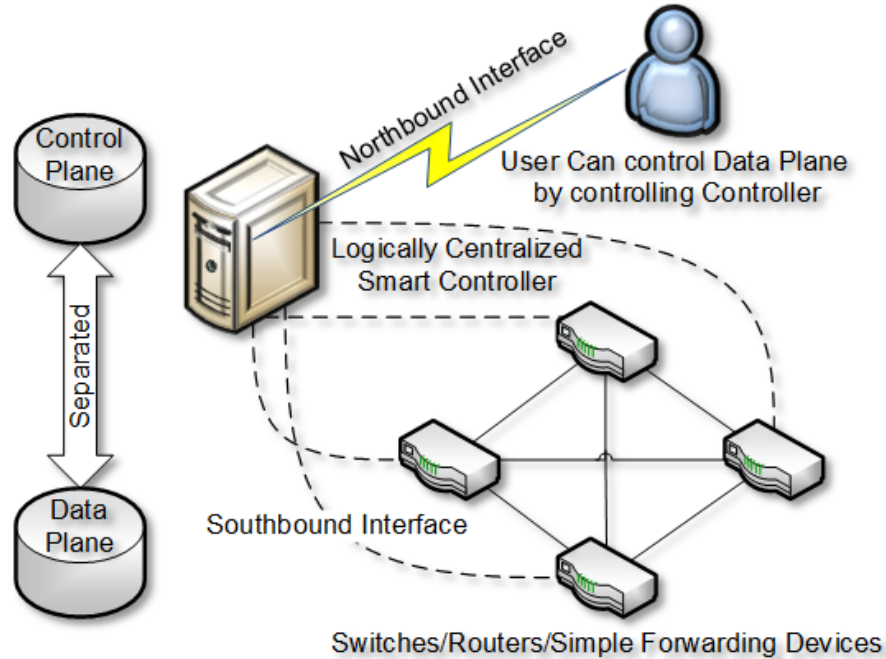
Control Plane

Separated

Data Plane

Northbound Interface

User Can control Data Plane by controlling Controller

Logically Centralized Smart Controller

Southbound Interface

Switches/Routers/Simple Forwarding Devices